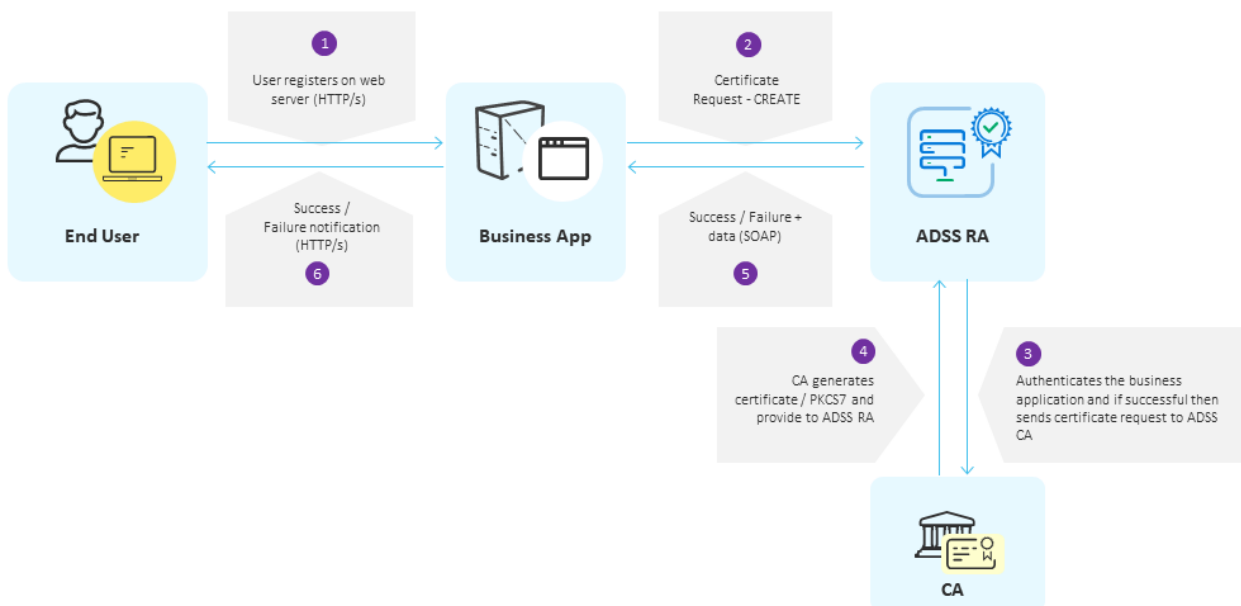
1
User registers on web server (HTTP/s)

2
Certificate Request - CREATE

End User

Business App

ADSS RA

Success / Failure notification (HTTP/s)
6

Success / Failure + data (SOAP)
5

4
CA generates certificate / PKCS7 and provide to ADSS RA

3
Authenticates the business application and if successful then sends certificate request to ADSS CA

CA